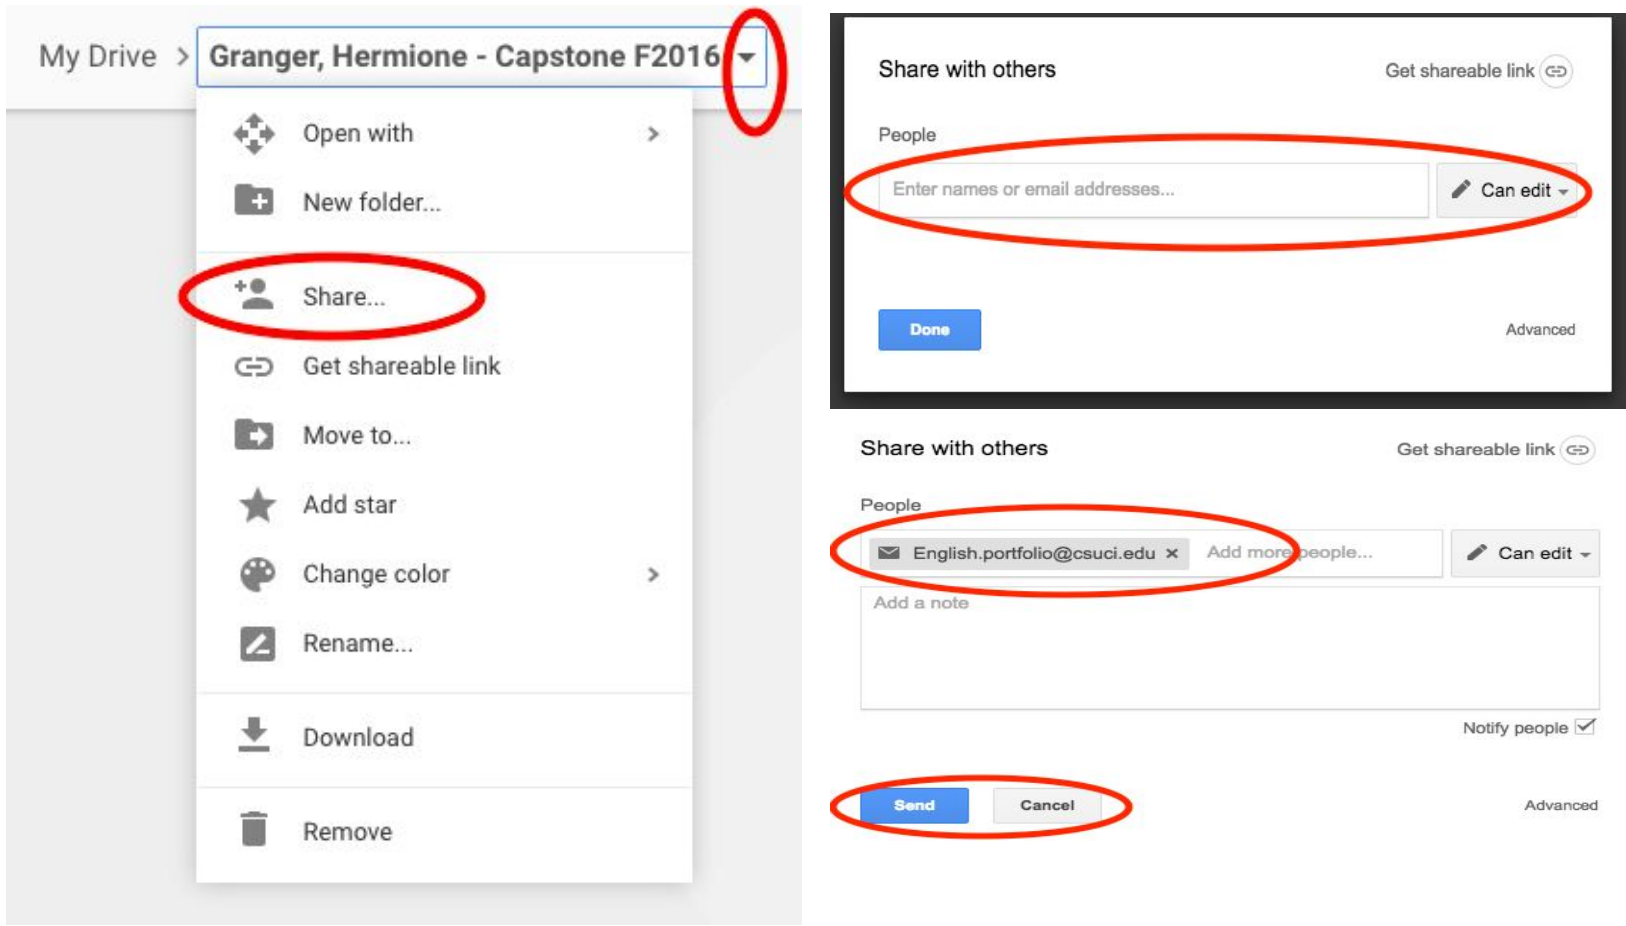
My Drive > Granger, Hermione - Capstone F2016

Open with

New folder...

Share...

Get shareable link

Move to...

Add star

Change color

Rename...

Download

Remove

Share with others

Get shareable link

People

Enter names or email addresses...

Can edit

Done

Advanced

Share with others

Get shareable link

People

English.portfolio@csuci.edu ×

Add more people...

Can edit

Add a note

Notify people

Send

Cancel

Advanced